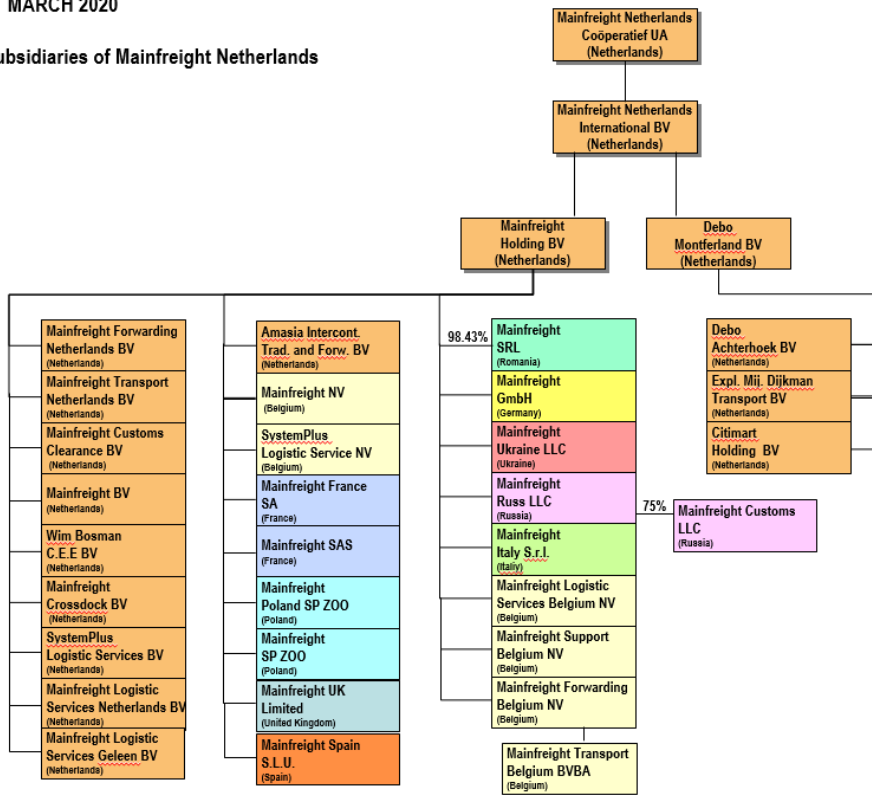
MARCH 2020

ubsidiaries of Mainfreight Netherlands

Mainfreight Netherlands Coöperatief UA (Netherlands)

Mainfreight Netherlands International BV (Netherlands)

Mainfreight Holding BV (Netherlands)

Debo Montferland BV (Netherlands)

Mainfreight Forwarding Netherlands BV (Netherlands)

Mainfreight Transport Netherlands BV (Netherlands)

Mainfreight Customs Clearance BV (Netherlands)

Mainfreight BV (Netherlands)

Wim Bosman C.E.E BV (Netherlands)

Mainfreight Crossdock BV (Netherlands)

SystemPlus Logistic Services BV (Netherlands)

Mainfreight Logistic Services Netherlands BV (Netherlands)

Mainfreight Logistic Services Geleen BV (Netherlands)

Amasia Intercont. Trad. and Forw. BV (Netherlands)

Mainfreight NV (Belgium)

SystemPlus Logistic Service NV (Belgium)

Mainfreight France SA (France)

Mainfreight SAS (France)

Mainfreight Poland SP ZOO (Poland)

Mainfreight SP ZOO (Poland)

Mainfreight UK Limited (United Kingdom)

Mainfreight Spain S.L.U. (Spain)

98.43%

Mainfreight SRL (Romania)

Mainfreight GmbH (Germany)

Mainfreight Ukraine LLC (Ukraine)

Mainfreight Russ LLC (Russia)

75%

Mainfreight Customs LLC (Russia)

Mainfreight Italy S.r.l. (Italy)

Mainfreight Logistic Services Belgium NV (Belgium)

Mainfreight Support Belgium NV (Belgium)

Mainfreight Forwarding Belgium NV (Belgium)

Mainfreight Transport Belgium BVBA (Belgium)

Debo Achterhoek BV (Netherlands)

Expl. Mij. Dijkman Transport BV (Netherlands)

Citimart Holding BV (Netherlands)